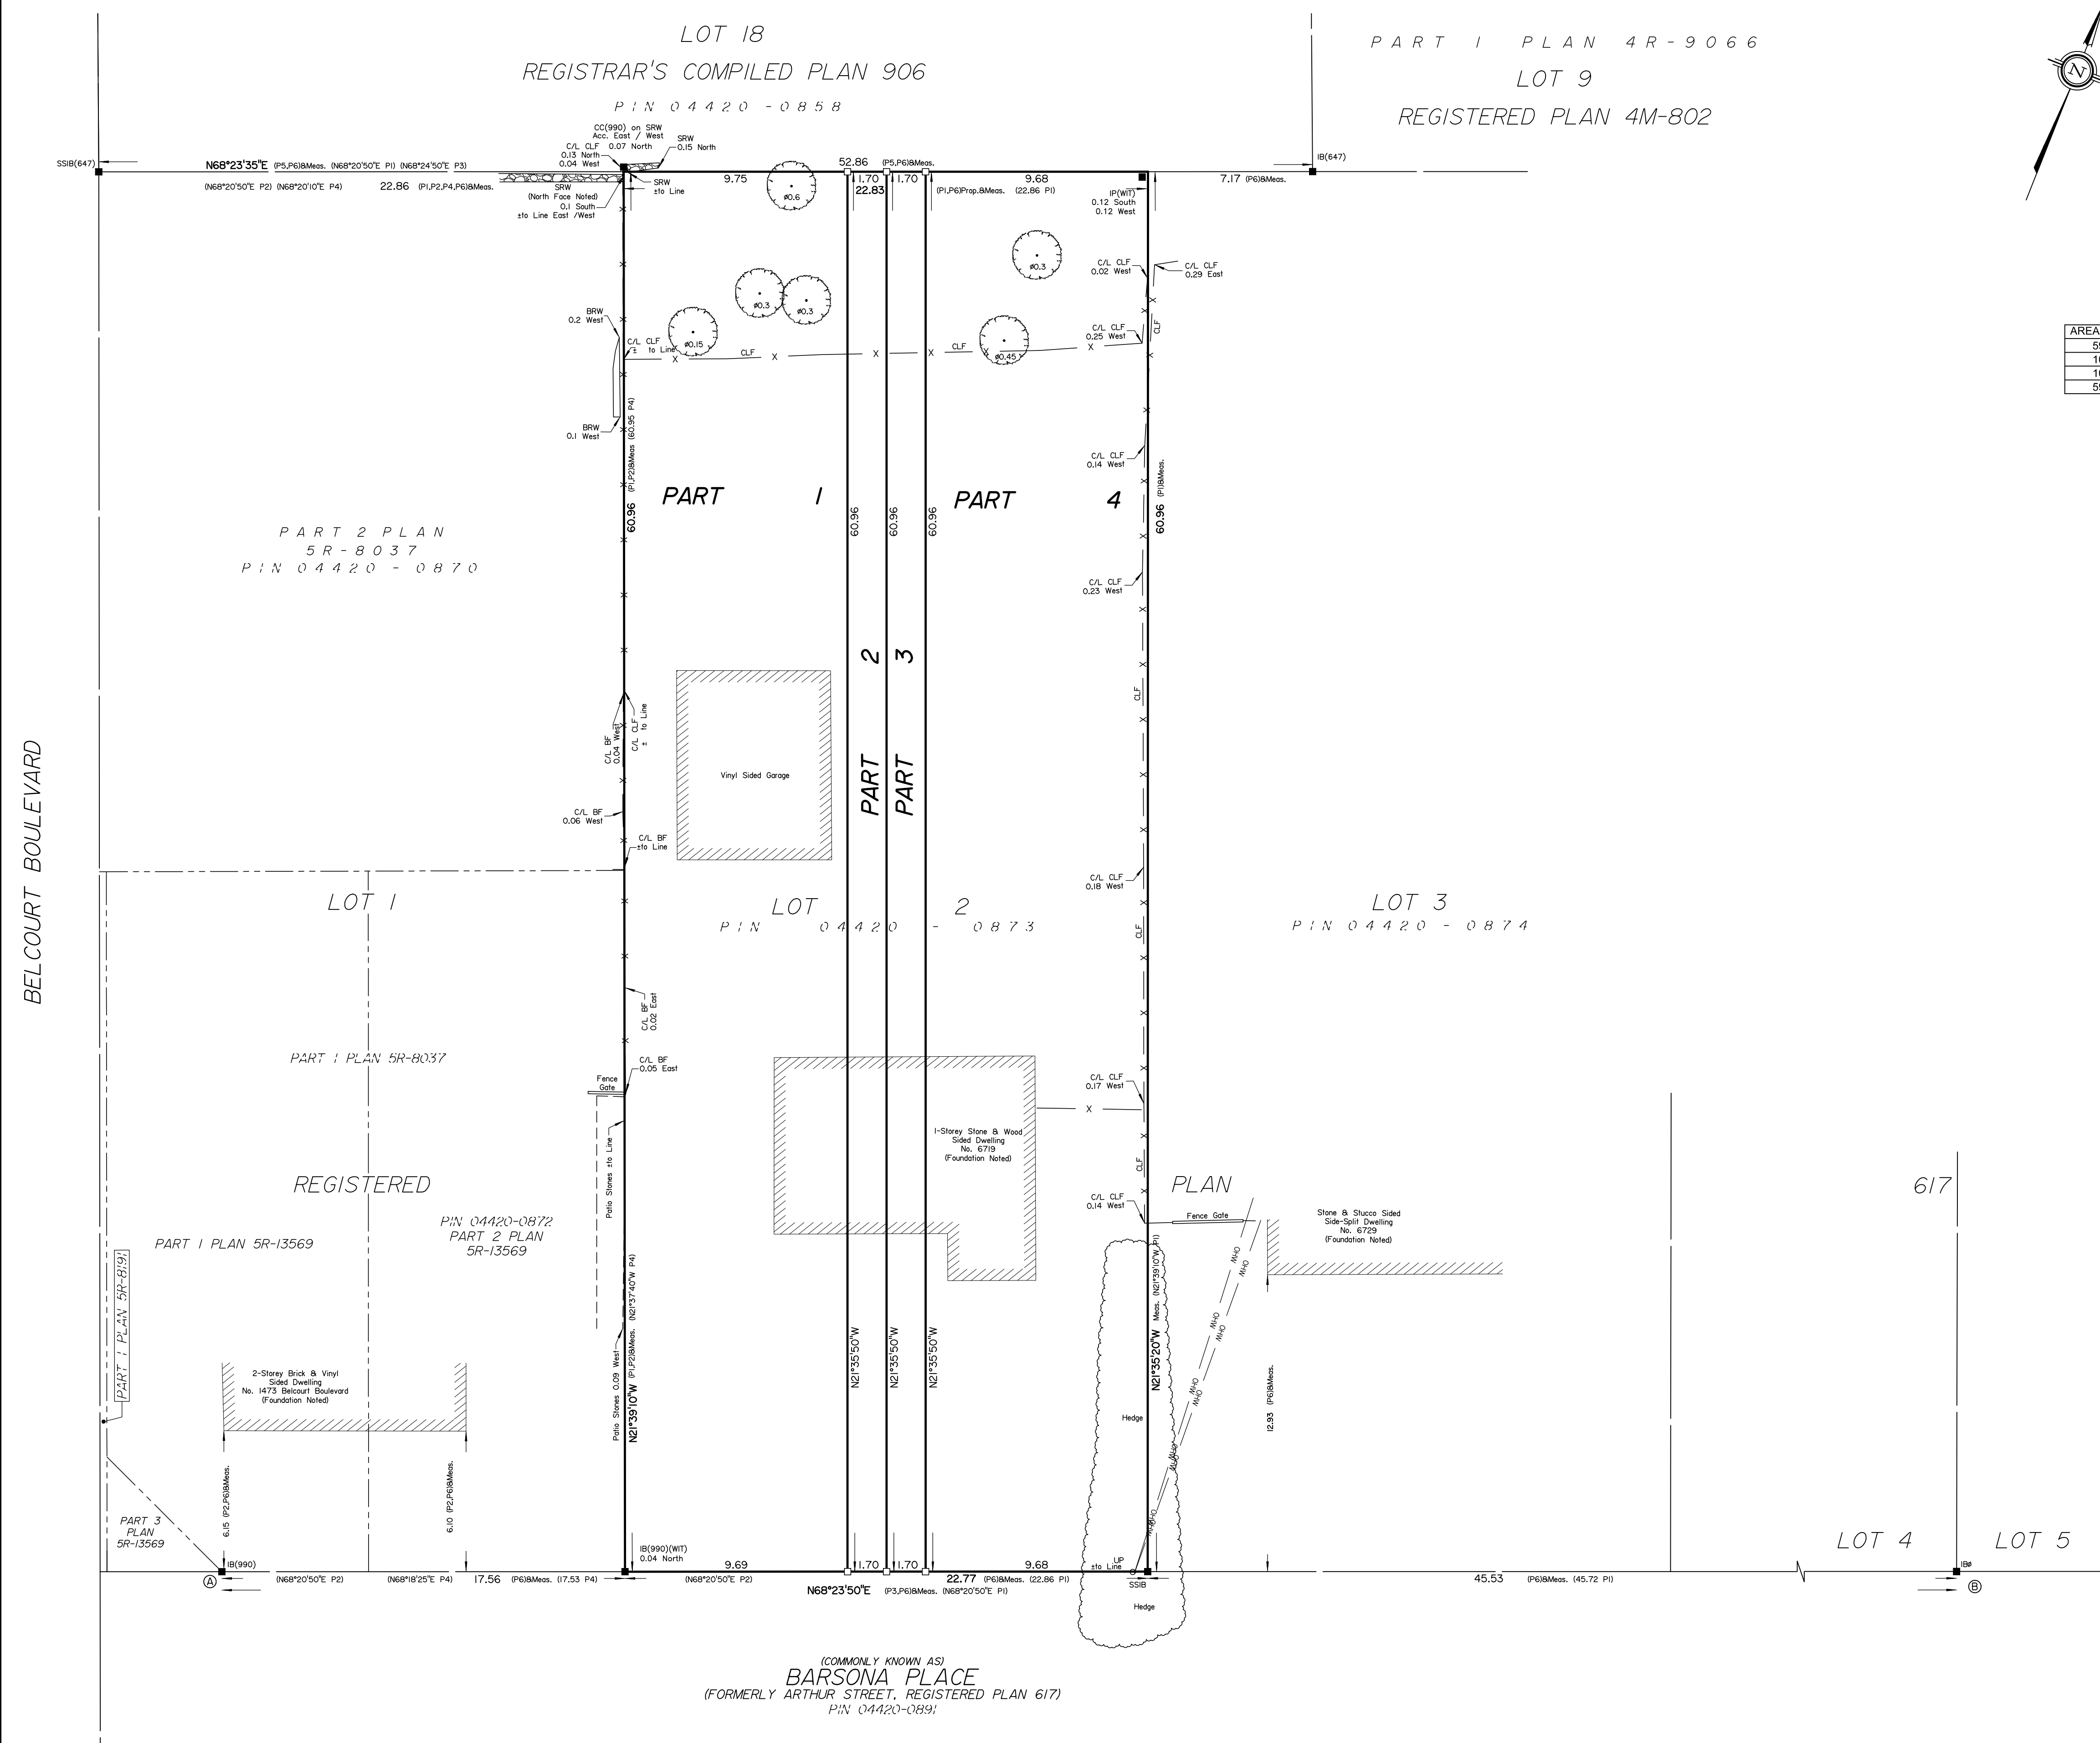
LOT 18
REGISTRAR'S COMPILED PLAN 906
PIN 04420 -0858

PART 1 PLAN 4R-9066
LOT 9
REGISTERED PLAN 4M-802

N

AREA
59
10
10
59

SSIB(647)
N68°23'35"E (P5,P6)&Meas. (N68°20'50"E P1) (N68°24'50"E P3)
(N68°20'50"E P2) (N68°20'10"E P4) 22.86 (P1,P2,P4,P6)&Meas.
CC(990) on SRW Acc. East / West
C/L CLF 0.07 North
0.13 North
0.04 West
SRW 0.15 North
SRW ±to Line
SRW (North Face Noted) 0.1 South ±to Line East /West
9.75
52.86 (P5,P6)&Meas.
1.70 1.70
22.83
9.68
(P1,P6)Prop.&Meas. (22.86 P1)
IP(WIT) 0.12 South 0.12 West
IB(647)
7.17 (P6)&Meas.
ø0.6
ø0.3
ø0.3
ø0.3
ø0.15
ø0.45
C/L CLF 0.02 West
C/L CLF 0.29 East
C/L CLF 0.25 West
CLF
BRW 0.2 West
C/L CLF ± to Line
CLF
CLF
BRW 0.1 West
60.96 (P1,P2)&Meas. (60.95 P4)
C/L CLF 0.14 West
PART 1
60.96
60.96
60.96
PART 4
60.96 (P1)&Meas.
PART 2 PLAN
5R-8037
PIN 04420 - 0870
C/L CLF 0.23 West
2 3
PART PART
Vinyl Sided Garage
C/L BF 0.04 West
C/L CLF ± to Line
CLF
C/L BF 0.06 West
C/L BF ±to Line
C/L CLF 0.18 West
BELCOURT BOULEVARD
LOT 1
LOT 2
PIN 04420 - 0873
LOT 3
PIN 04420 - 0874
CLF
C/L BF 0.02 East
PART 1 PLAN 5R-8037
C/L BF 0.05 East
Fence Gate
C/L CLF 0.17 West
1-Storey Stone & Wood Sided Dwelling No. 6719 (Foundation Noted)
CLF
Patio Stones ±to Line
REGISTERED
PLAN
617
C/L CLF 0.14 West
Fence Gate
Stone & Stucco Sided Side-Split Dwelling No. 6729 (Foundation Noted)
PIN 04420-0872
PART 2 PLAN
5R-13569
PART 1 PLAN 5R-13569
PART 1 PLAN 5R-8191
N21°37'40"W P4)
N21°35'50"W
N21°35'50"W
N21°35'50"W
Meas. (N21°39'10"W P1)
N21°35'20"W
MHO
2-Storey Brick & Vinyl Sided Dwelling No. 1473 Belcourt Boulevard (Foundation Noted)
Patio Stones 0.09 West
N21°39'10"W (P1,P2)&Meas.
Hedge
12.93 (P6)&Meas.
6.15 (P2,P6)&Meas.
6.10 (P2,P6)&Meas.
PART 3 PLAN 5R-13569
IB(990)(WIT) 0.04 North
LOT 4
LOT 5
IB(990)
A
(N68°20'50"E P2) (N68°18'25"E P4) 17.56 (P6)&Meas. (17.53 P4)
(N68°20'50"E P2)
9.69
1.70 1.70
22.77 (P6)&Meas. (22.86 P1)
9.68
±to Line
LIP
SSIB
45.53 (P6)&Meas. (45.72 P1)
IB#
B
N68°23'50"E (P3,P6)&Meas. (N68°20'50"E P1)
Hedge
(COMMONLY KNOWN AS)
BARSONA PLACE
(FORMERLY ARTHUR STREET, REGISTERED PLAN 617)
PIN 04420-0891